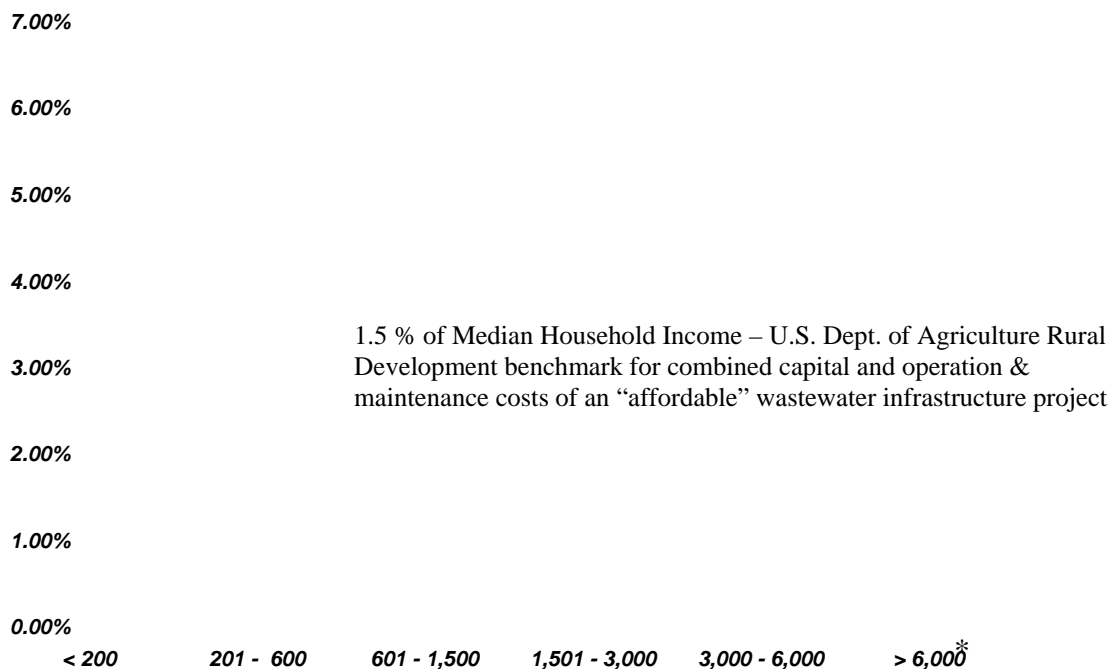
7.00%

6.00%

5.00%

4.00%

3.00%

2.00%

1.00%

0.00%

1.5 % of Median Household Income – U.S. Dept. of Agriculture Rural Development benchmark for combined capital and operation & maintenance costs of an "affordable" wastewater infrastructure project

< 200 201 - 600 601 - 1,500 1,501 - 3,000 3,000 - 6,000 > 6,000*